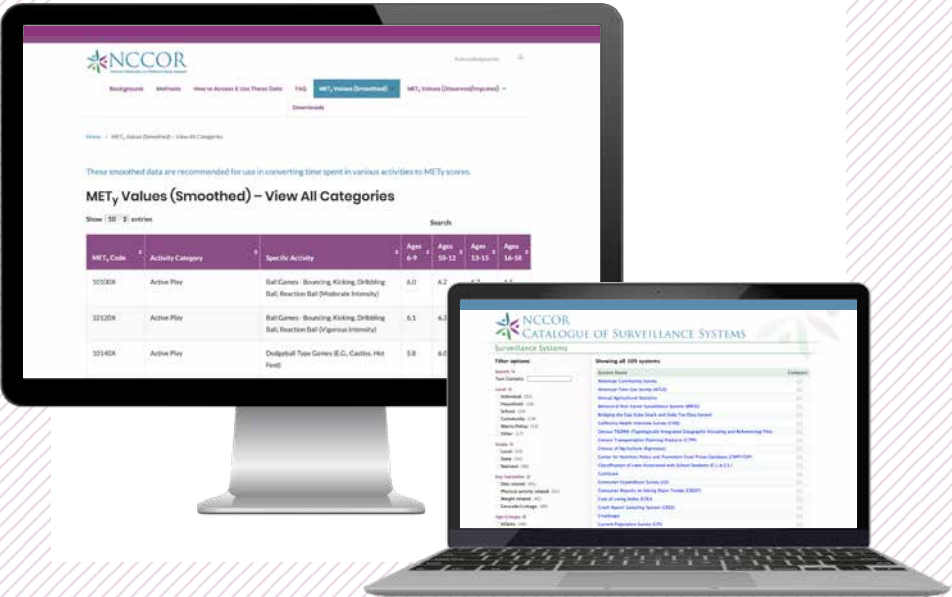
NCCOR

Acknowledgments

Background Methods How to Access & Use These Data FAQ MET$_y$ Values (Smoothed) MET$_y$ Values (Observed/Imputed) Downloads

Home > MET$_y$ Values (Smoothed) – View All Categories

These smoothed data are recommended for use in converting time spent in various activities to METy scores.

MET$_y$ Values (Smoothed) – View All Categories

Show 10 entries

Search

| MET$_y$ Code | Activity Category | Specific Activity | Ages 6-9 | Ages 10-12 | Ages 13-15 | Ages 16-18 |
|---|---|---|---|---|---|---|
| 10100X | Active Play | Ball Games - Bouncing, Kicking, Dribbling Ball, Reaction Ball (Moderate Intensity) | 6.0 | 6.2 | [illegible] | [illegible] |
| 10120X | Active Play | Ball Games - Bouncing, Kicking, Dribbling Ball, Reaction Ball (Vigorous Intensity) | 6.1 | 6.3 | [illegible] | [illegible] |
| 10140X | Active Play | Dodgeball Type Games (E.G. Castles, Hot Feet) | 5.8 | 6.0 | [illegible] | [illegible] |

NCCOR
CATALOGUE OF SURVEILLANCE SYSTEMS

Surveillance Systems

Filter options

Showing all 109 systems

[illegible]

American Community Survey
American Time Use Survey (ATUS)
Annual Agricultural Statistics
Behavioral Risk Factor Surveillance System (BRFSS)
Bridging the Gap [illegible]
California Health Interview Survey (CHIS)
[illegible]
Census Transportation Planning Products (CTPP)
Census of Agriculture
Center for Nutrition Policy and Promotion Food Prices Database
Classification of Laws Associated with School Students (C.L.A.S.S.)
ComScore
Consumer Expenditure Survey (CE)
Consumer Reports on Eating Share Trends (CREST)
Cost of Living Index (COLI)
Crash Report Sampling System (CRSS)
CrossScape
Current Population Survey (CPS)